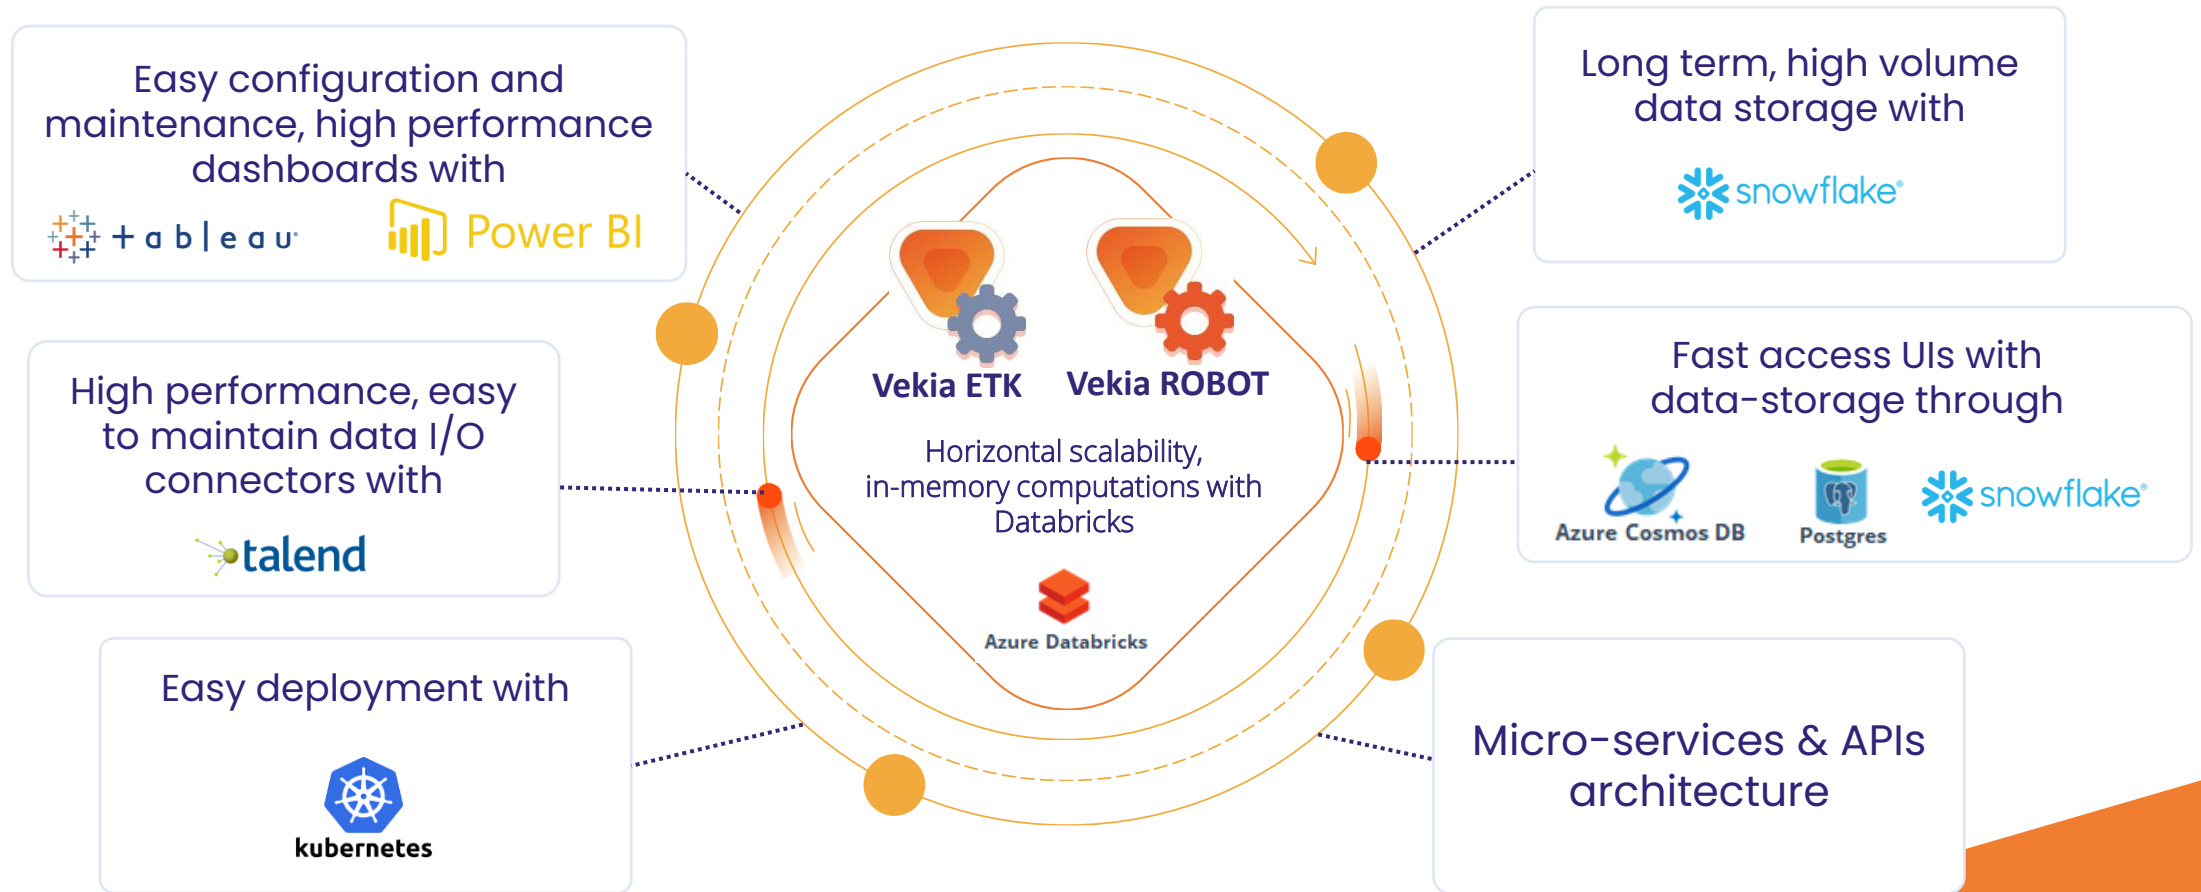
Easy configuration and maintenance, high performance dashboards with

+ a b | e a u

Power BI

High performance, easy to maintain data I/O connectors with

talend

Easy deployment with

kubernetes

Vekia ETK

Vekia ROBOT

Horizontal scalability, in-memory computations with Databricks

Azure Databricks

Long term, high volume data storage with

snowflake

Fast access UIs with data-storage through

Azure Cosmos DB

Postgres

snowflake

Micro-services & APIs architecture